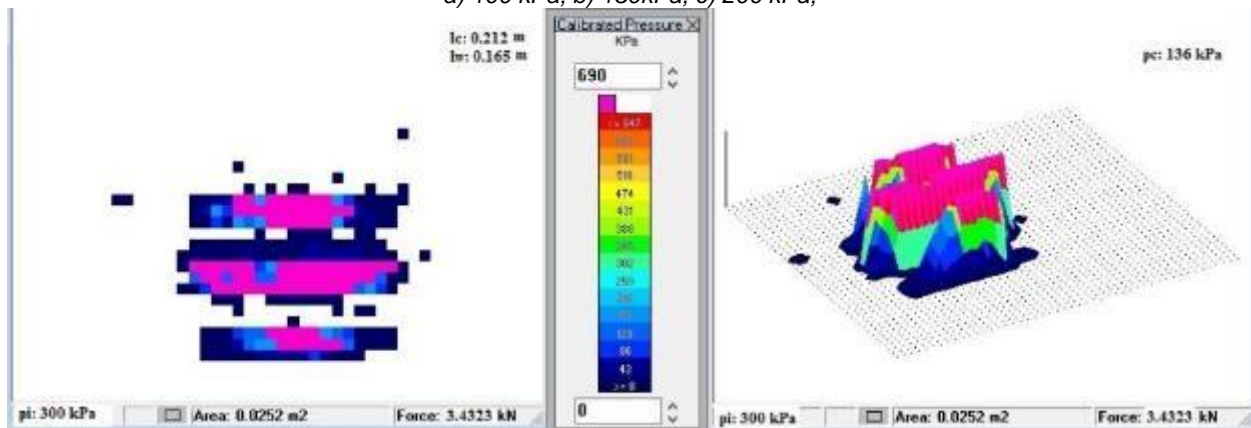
a) 150 kPa, b) 185kPa, c) 200 kPa,

lc: 0.212 m
lw: 0.165 m

Calibrated Pressure X
KPa
690
> 547
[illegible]
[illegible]
516
474
431
388
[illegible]
302
259
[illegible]
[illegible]
128
86
43
> 0
0

pc: 136 kPa

pi: 300 kPa
Area: 0.0252 m2
Force: 3.4323 kN

pi: 300 kPa
Area: 0.0252 m2
Force: 3.4323 kN